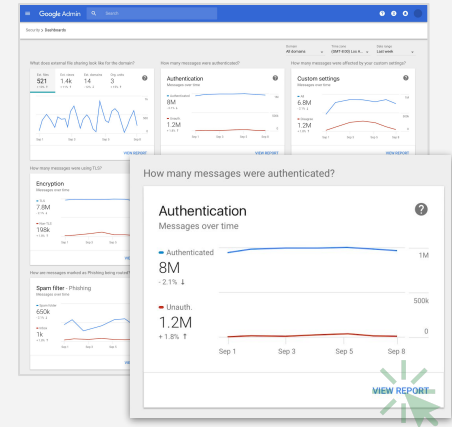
Google Admin

Search

Security > Dashboards

Domain
All domains

Time zone
(GMT-8:00) Los A...

Date range
Last week

What does external file sharing look like for the domain?

How many messages were authenticated?

How many messages were affected by your custom settings?

Ext. Files
521

Ext. Shares
1.4k

Ext. Viewers
14

Avg. users
3

Authentication
Messages over time

8M

1.2M

Custom settings
Messages over time

6.8M

1.2M

VIEW REPORT

VIEW REPORT

VIEW REPORT

How many messages were using TLS?

Encryption
Messages over time

7.8M

198k

How are messages marked as Phishing being routed?

Spam filter - Phishing
Messages over time

650k

1k

How many messages were authenticated?

Authentication

Messages over time

Authenticated
8M
- 2.1% ↓

Unauth.
1.2M
+ 1.8% ↑

1M

500k

0

Sep 1

Sep 3

Sep 5

Sep 8

VIEW REPORT